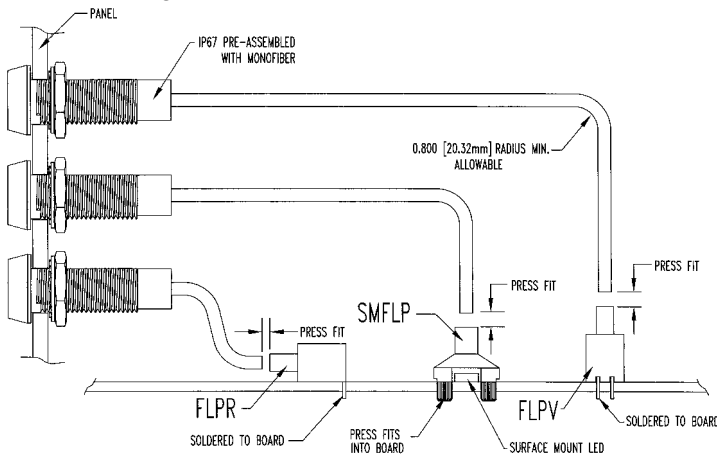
PANEL

IP67 PRE-ASSEMBLED WITH MONOFIBER

0.800 [20.32mm] RADIUS MIN. ALLOWABLE

PRESS FIT

PRESS FIT

SMFLP

PRESS FIT

FLPR

FLPV

SOLDERED TO BOARD

PRESS FITS INTO BOARD

SURFACE MOUNT LED

SOLDERED TO BOARD